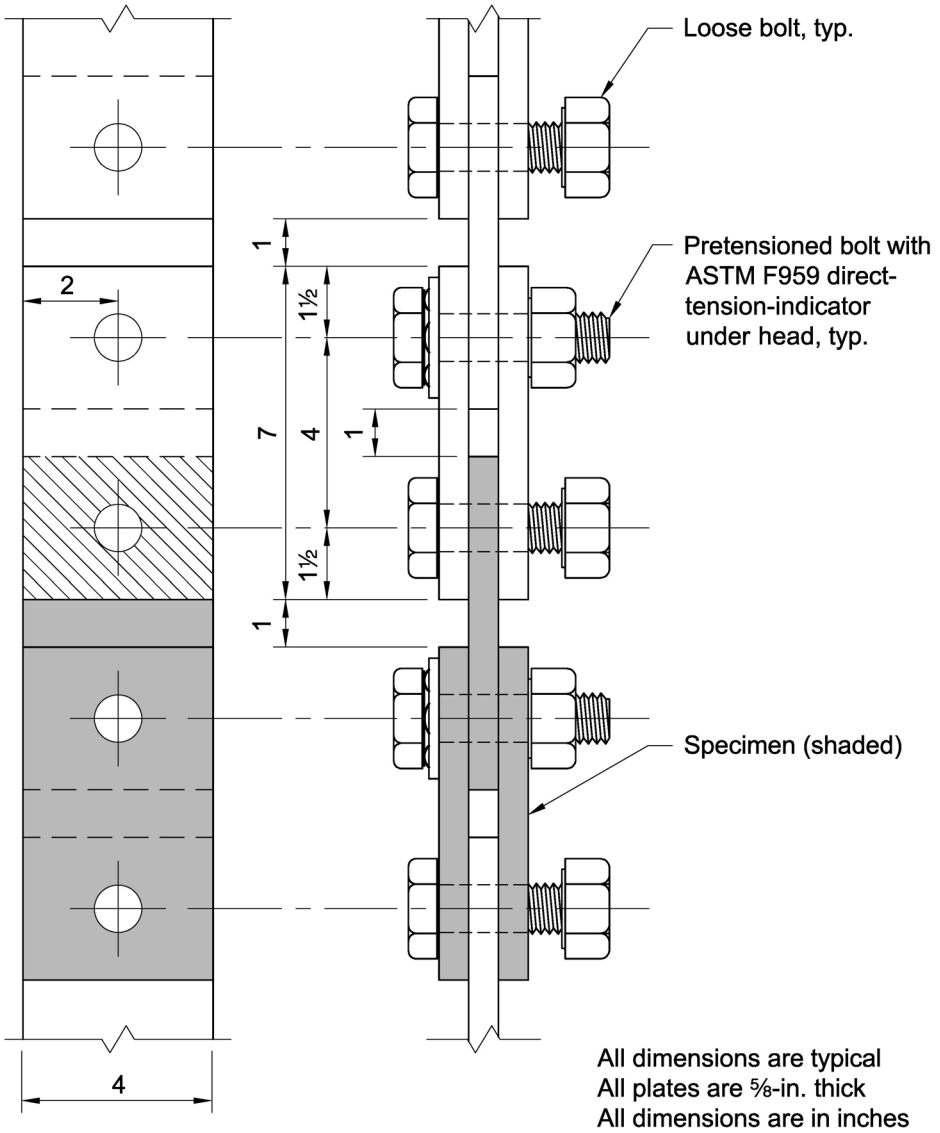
Loose bolt, typ.

Pretensioned bolt with ASTM F959 direct-tension-indicator under head, typ.

2

1

1½

7

4

1

1½

1

Specimen (shaded)

4

All dimensions are typical
All plates are ⅝-in. thick
All dimensions are in inches